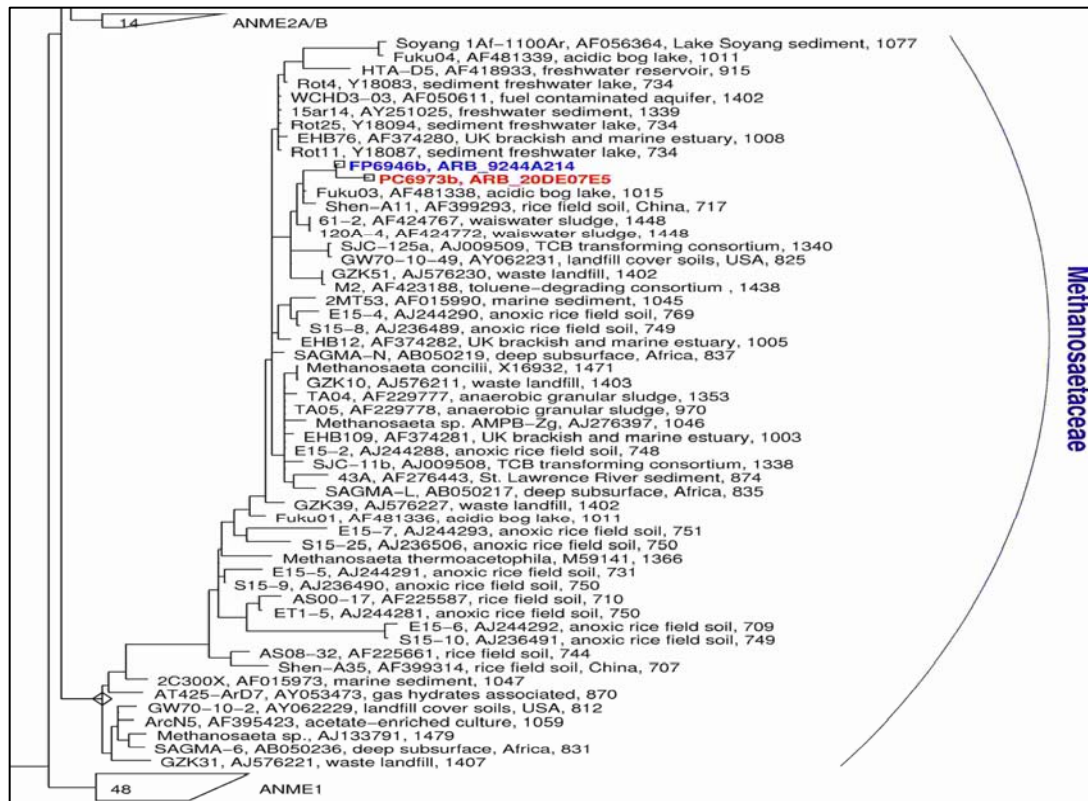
14 ANME2A/B

Soyang 1Af−1100Ar, AF056364, Lake Soyang sediment, 1077
Fuku04, AF481339, acidic bog lake, 1011
HTA−D5, AF418933, freshwater reservoir, 915
Rot4, Y18083, sediment freshwater lake, 734
WCHD3−03, AF050611, fuel contaminated aquifer, 1402
15ar14, AY251025, freshwater sediment, 1339
Rot25, Y18094, sediment freshwater lake, 734
EHB76, AF374280, UK brackish and marine estuary, 1008
Rot11, Y18087, sediment freshwater lake, 734
FP6946b, ARB_9244A214
PC6973b, ARB_20DE07E5
Fuku03, AF481338, acidic bog lake, 1015
Shen−A11, AF399293, rice field soil, China, 717
61−2, AF424767, waiswater sludge, 1448
120A−4, AF424772, waiswater sludge, 1448
SJC−125a, AJ009509, TCB transforming consortium, 1340
GW70−10−49, AY062231, landfill cover soils, USA, 825
GZK51, AJ576230, waste landfill, 1402
M2, AF423188, toluene−degrading consortium , 1438
2MT53, AF015990, marine sediment, 1045
E15−4, AJ244290, anoxic rice field soil, 769
S15−8, AJ236489, anoxic rice field soil, 749
EHB12, AF374282, UK brackish and marine estuary, 1005
SAGMA−N, AB050219, deep subsurface, Africa, 837
Methanosaeta concilii, X16932, 1471
GZK10, AJ576211, waste landfill, 1403
TA04, AF229777, anaerobic granular sludge, 1353
TA05, AF229778, anaerobic granular sludge, 970
Methanosaeta sp. AMPB−Zg, AJ276397, 1046
EHB109, AF374281, UK brackish and marine estuary, 1003
E15−2, AJ244288, anoxic rice field soil, 748
SJC−11b, AJ009508, TCB transforming consortium, 1338
43A, AF276443, St. Lawrence River sediment, 874
SAGMA−L, AB050217, deep subsurface, Africa, 835
GZK39, AJ576227, waste landfill, 1402
Fuku01, AF481336, acidic bog lake, 1011
E15−7, AJ244293, anoxic rice field soil, 751
S15−25, AJ236506, anoxic rice field soil, 750
Methanosaeta thermoacetophila, M59141, 1366
E15−5, AJ244291, anoxic rice field soil, 731
S15−9, AJ236490, anoxic rice field soil, 750
AS00−17, AF225587, rice field soil, 710
ET1−5, AJ244281, anoxic rice field soil, 750
E15−6, AJ244292, anoxic rice field soil, 709
S15−10, AJ236491, anoxic rice field soil, 749
AS08−32, AF225661, rice field soil, 744
Shen−A35, AF399314, rice field soil, China, 707
2C300X, AF015973, marine sediment, 1047
AT425−ArD7, AY053473, gas hydrates associated, 870
GW70−10−2, AY062229, landfill cover soils, USA, 812
ArcN5, AF395423, acetate−enriched culture, 1059
Methanosaeta sp., AJ133791, 1479
SAGMA−6, AB050236, deep subsurface, Africa, 831
GZK31, AJ576221, waste landfill, 1407

48 ANME1

Methanosaetaceae